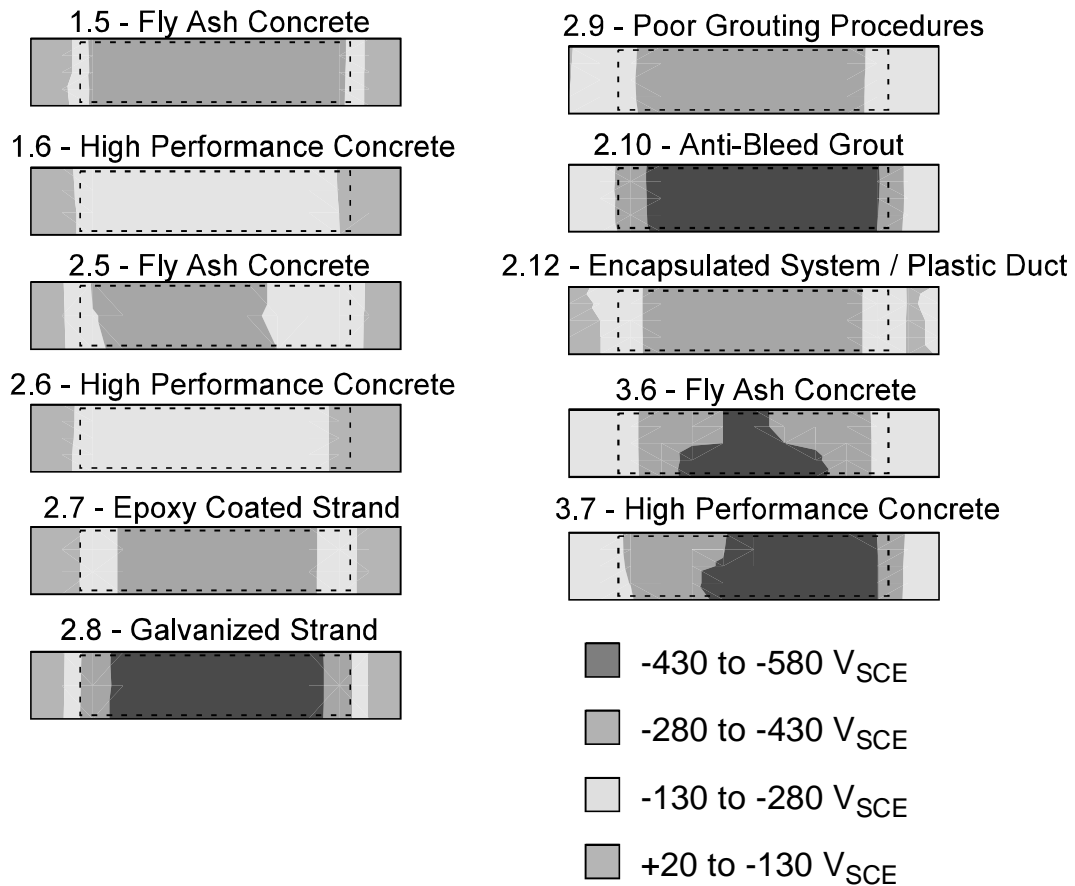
1.5 - Fly Ash Concrete

1.6 - High Performance Concrete

2.5 - Fly Ash Concrete

2.6 - High Performance Concrete

2.7 - Epoxy Coated Strand

2.8 - Galvanized Strand

2.9 - Poor Grouting Procedures

2.10 - Anti-Bleed Grout

2.12 - Encapsulated System / Plastic Duct

3.6 - Fly Ash Concrete

3.7 - High Performance Concrete

-430 to -580 $V_{SCE}$

-280 to -430 $V_{SCE}$

-130 to -280 $V_{SCE}$

+20 to -130 $V_{SCE}$